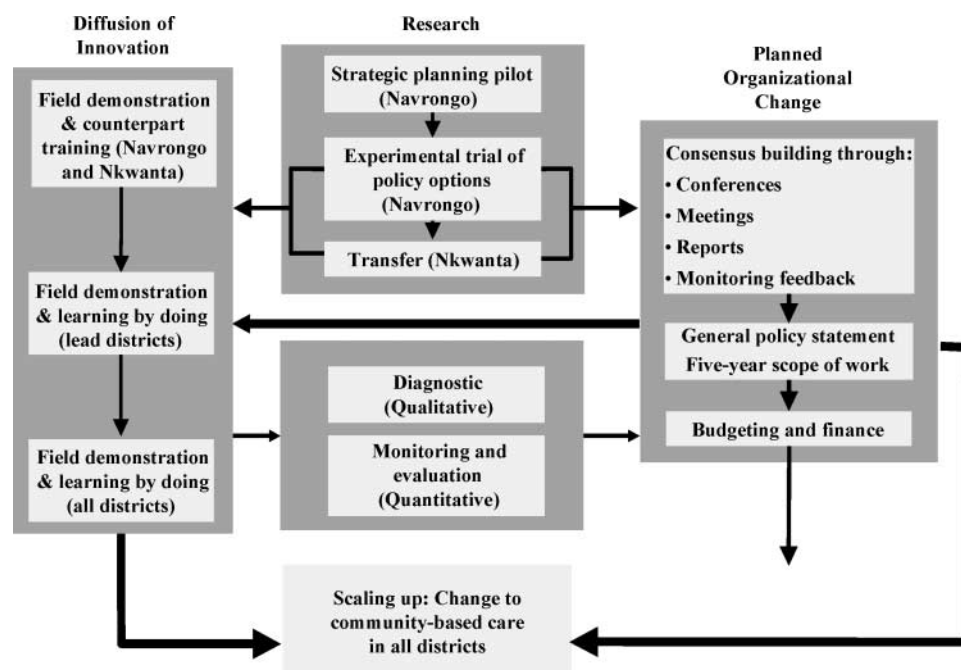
Diffusion of Innovation

Field demonstration & counterpart training (Navrongo and Nkwanta)

Field demonstration & learning by doing (lead districts)

Field demonstration & learning by doing (all districts)

Research

Strategic planning pilot (Navrongo)

Experimental trial of policy options (Navrongo)

Transfer (Nkwanta)

Diagnostic (Qualitative)

Monitoring and evaluation (Quantitative)

Planned Organizational Change

Consensus building through:
• Conferences
• Meetings
• Reports
• Monitoring feedback

General policy statement
Five-year scope of work

Budgeting and finance

Scaling up: Change to community-based care in all districts